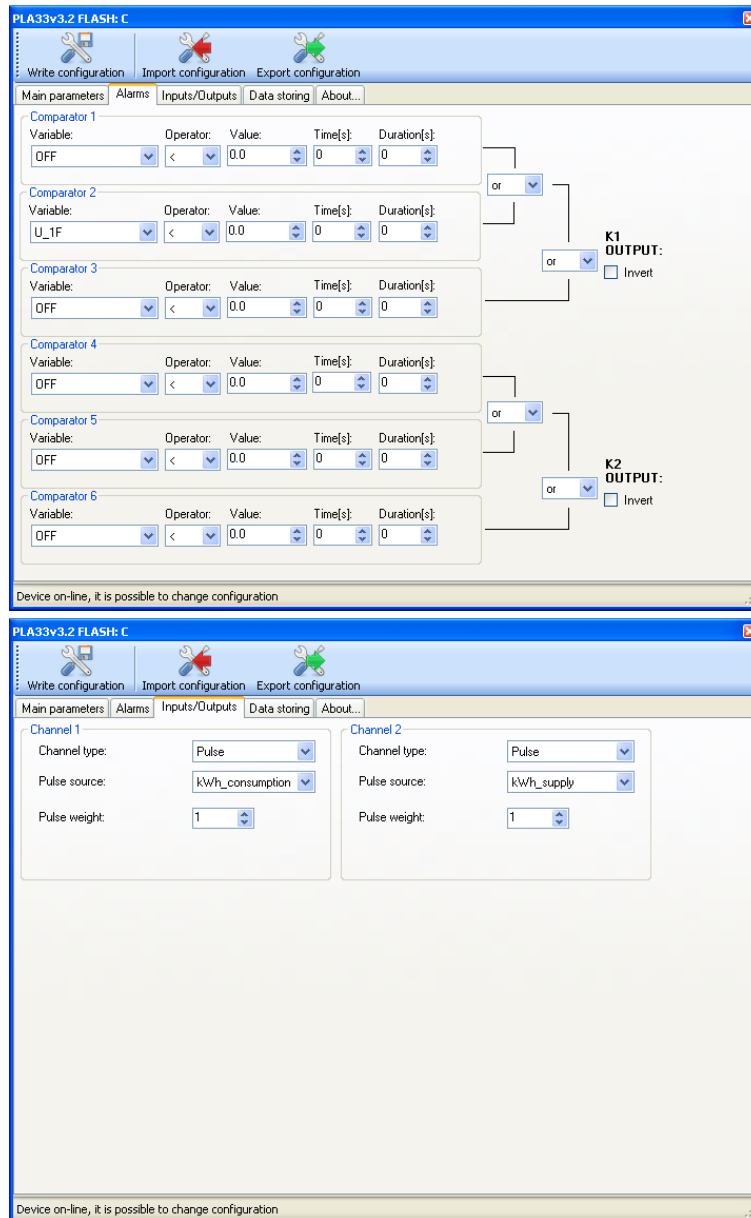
PLA33v3.2 FLASH: C

Write configuration | Import configuration | Export configuration

Main parameters | Alarms | Inputs/Outputs | Data storing | About...

Comparator 1
Variable: OFF | Operator: < | Value: 0.0 | Time[s]: 0 | Duration[s]: 0

Comparator 2
Variable: U_1F | Operator: < | Value: 0.0 | Time[s]: 0 | Duration[s]: 0

Comparator 3
Variable: OFF | Operator: < | Value: 0.0 | Time[s]: 0 | Duration[s]: 0

or
or
K1 OUTPUT:
Invert

Comparator 4
Variable: OFF | Operator: < | Value: 0.0 | Time[s]: 0 | Duration[s]: 0

Comparator 5
Variable: OFF | Operator: < | Value: 0.0 | Time[s]: 0 | Duration[s]: 0

Comparator 6
Variable: OFF | Operator: < | Value: 0.0 | Time[s]: 0 | Duration[s]: 0

or
or
K2 OUTPUT:
Invert

Device on-line, it is possible to change configuration

PLA33v3.2 FLASH: C

Write configuration | Import configuration | Export configuration

Main parameters | Alarms | Inputs/Outputs | Data storing | About...

Channel 1
Channel type: Pulse
Pulse source: kWh_consumption
Pulse weight: 1

Channel 2
Channel type: Pulse
Pulse source: kWh_supply
Pulse weight: 1

Device on-line, it is possible to change configuration